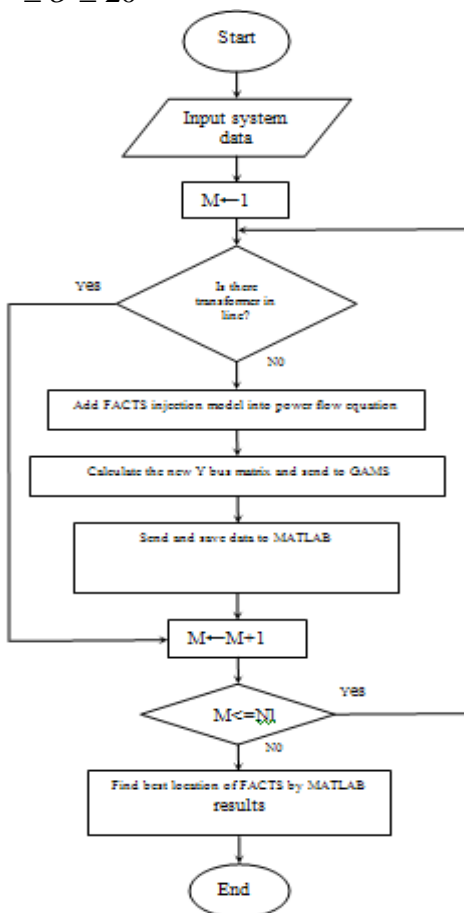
Start

Input system data

M←1

Is there transformer in line?

Yes

N0

Add FACTS injection model into power flow equation

Calculate the new Y bus matrix and send to GAMS

Send and save data to MATLAB

M←M+1

M<=Nl

Yes

N0

Find best location of FACTS by MATLAB results

End